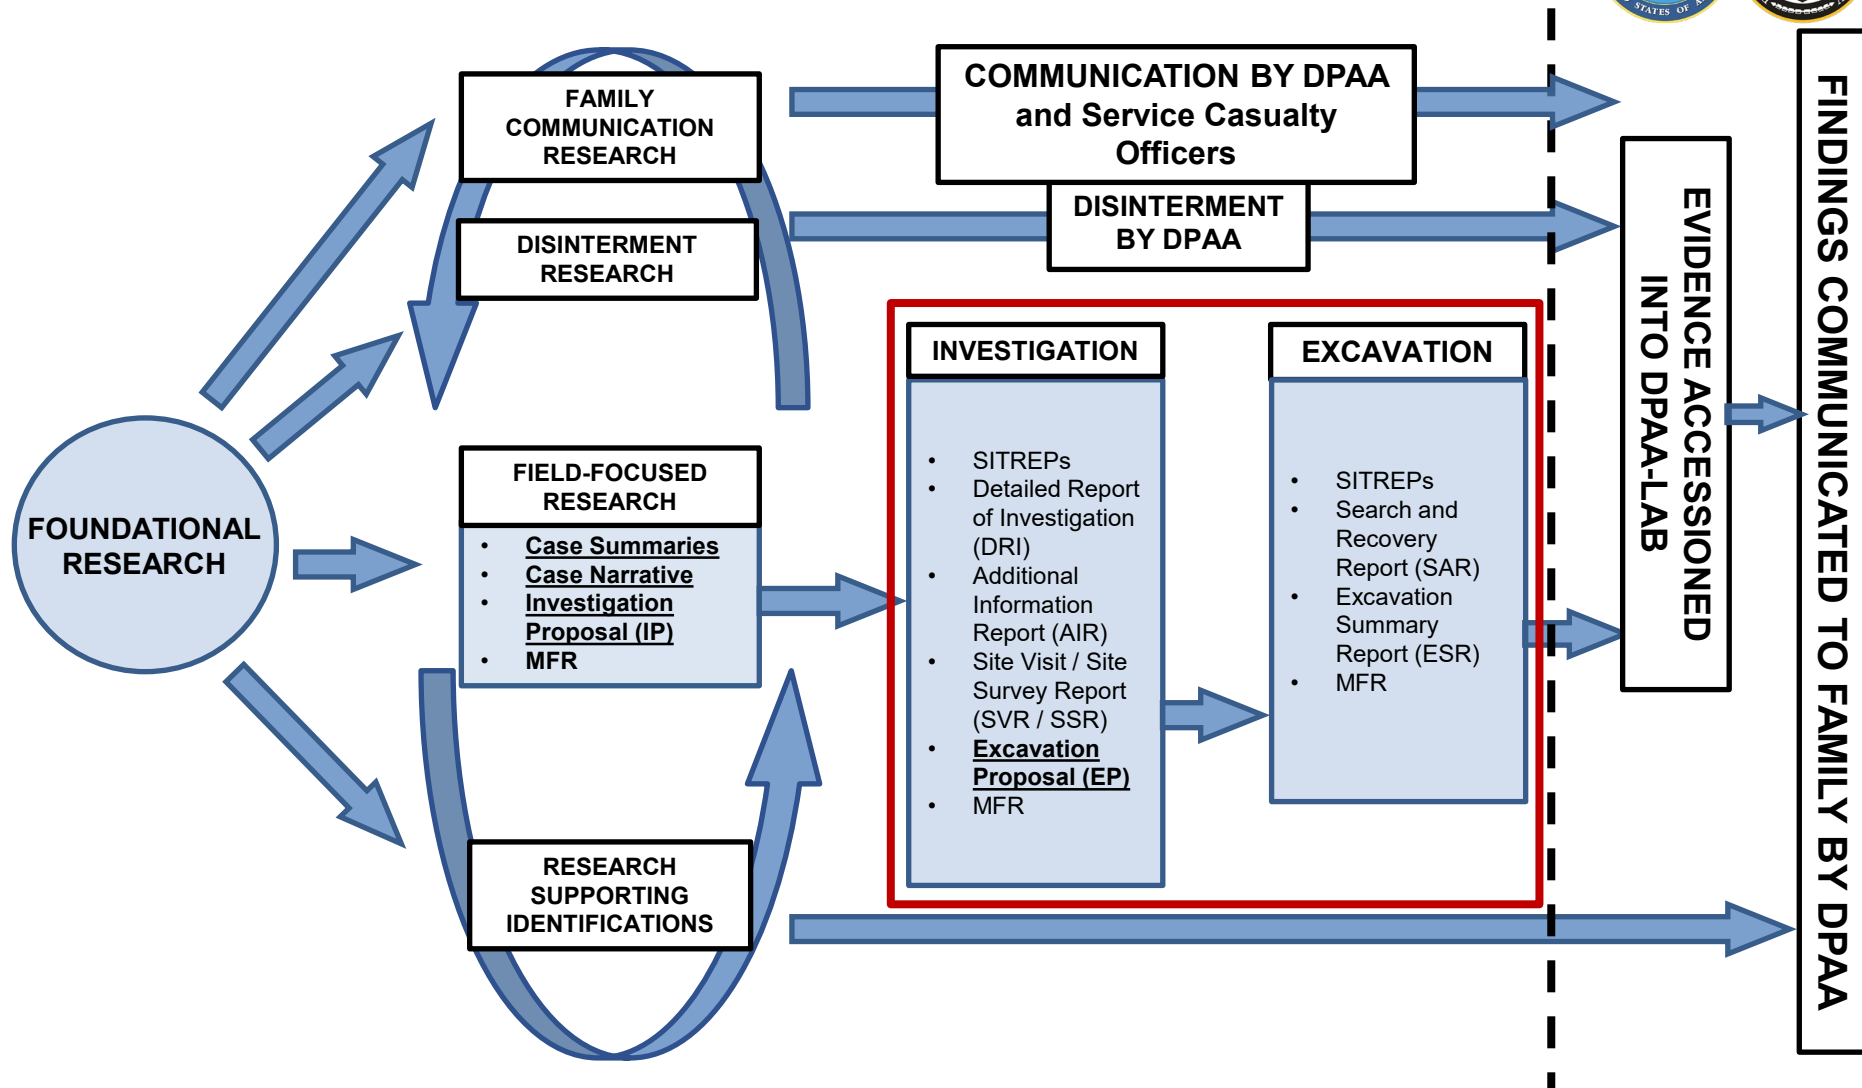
FOUNDATIONAL RESEARCH

FAMILY COMMUNICATION RESEARCH

DISINTERMENT RESEARCH

FIELD-FOCUSED RESEARCH

- Case Summaries
- Case Narrative
- Investigation Proposal (IP)
- MFR

RESEARCH SUPPORTING IDENTIFICATIONS

COMMUNICATION BY DPAA and Service Casualty Officers

DISINTERMENT BY DPAA

INVESTIGATION

- SITREPs
- Detailed Report of Investigation (DRI)
- Additional Information Report (AIR)
- Site Visit / Site Survey Report (SVR / SSR)
- Excavation Proposal (EP)
- MFR

EXCAVATION

- SITREPs
- Search and Recovery Report (SAR)
- Excavation Summary Report (ESR)
- MFR

EVIDENCE ACCESSIONED INTO DPAA-LAB

FINDINGS COMMUNICATED TO FAMILY BY DPAA

STATES OF